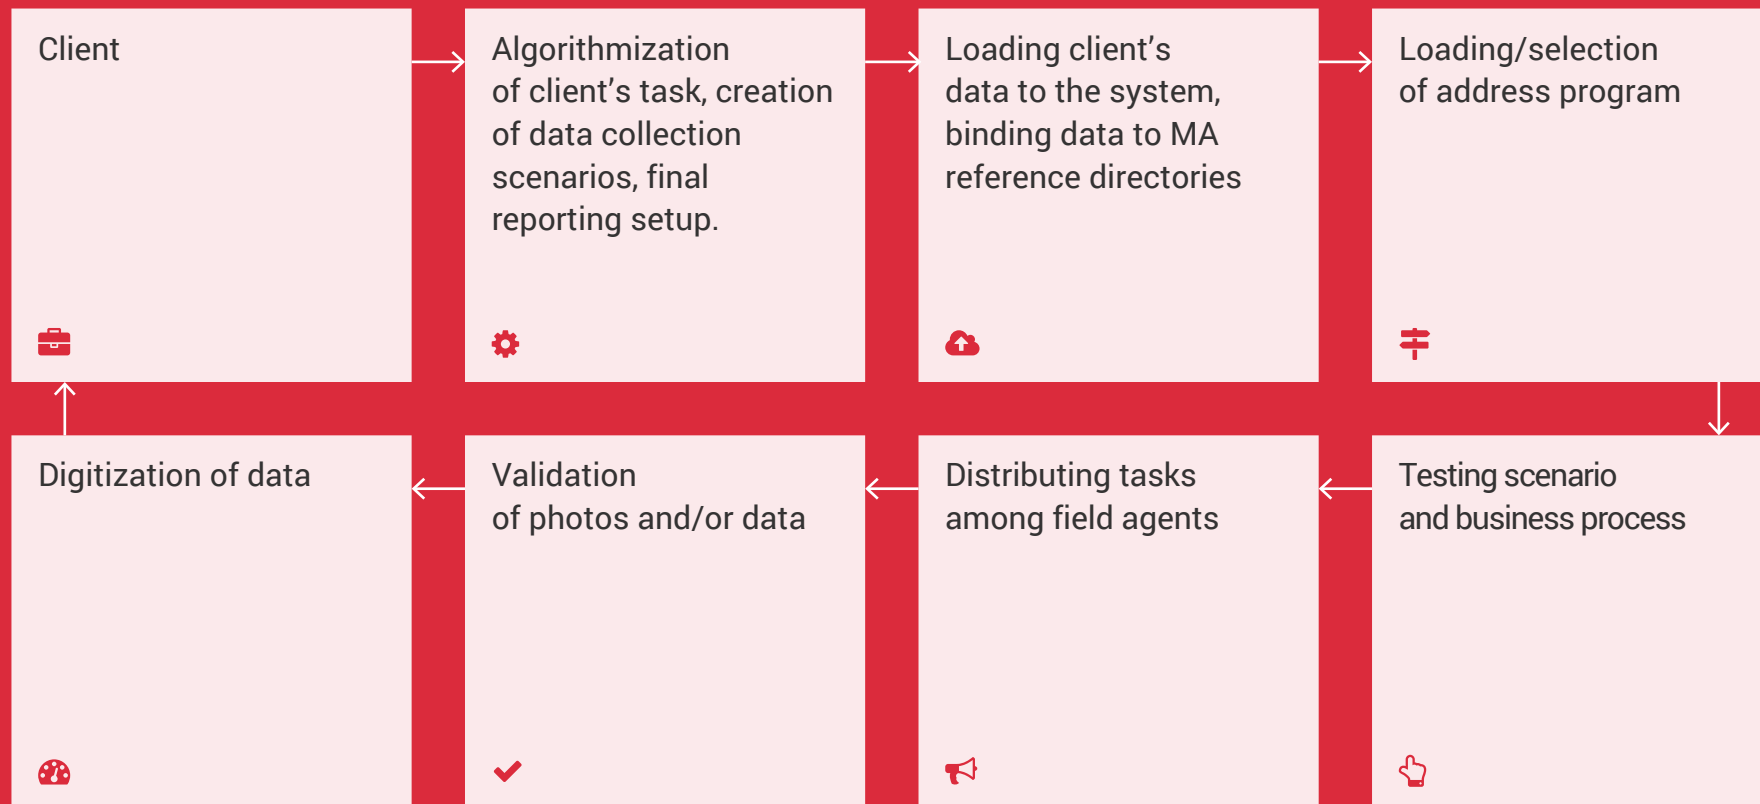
Client

Algorithmization of client’s task, creation of data collection scenarios, final reporting setup.

Loading client’s data to the system, binding data to MA reference directories

Loading/selection of address program

Digitization of data

Validation of photos and/or data

Distributing tasks among field agents

Testing scenario and business process